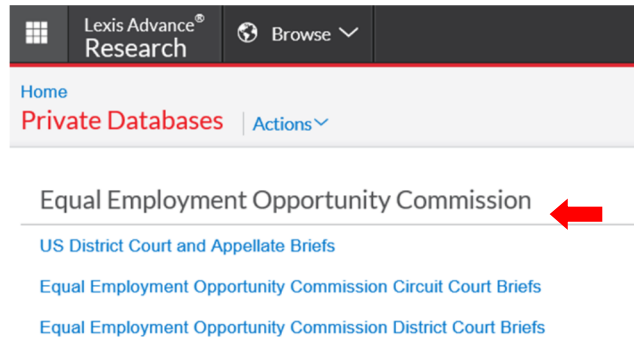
Lexis Advance®
Research

Browse

Home
Private Databases
Actions

Equal Employment Opportunity Commission

US District Court and Appellate Briefs

Equal Employment Opportunity Commission Circuit Court Briefs

Equal Employment Opportunity Commission District Court Briefs